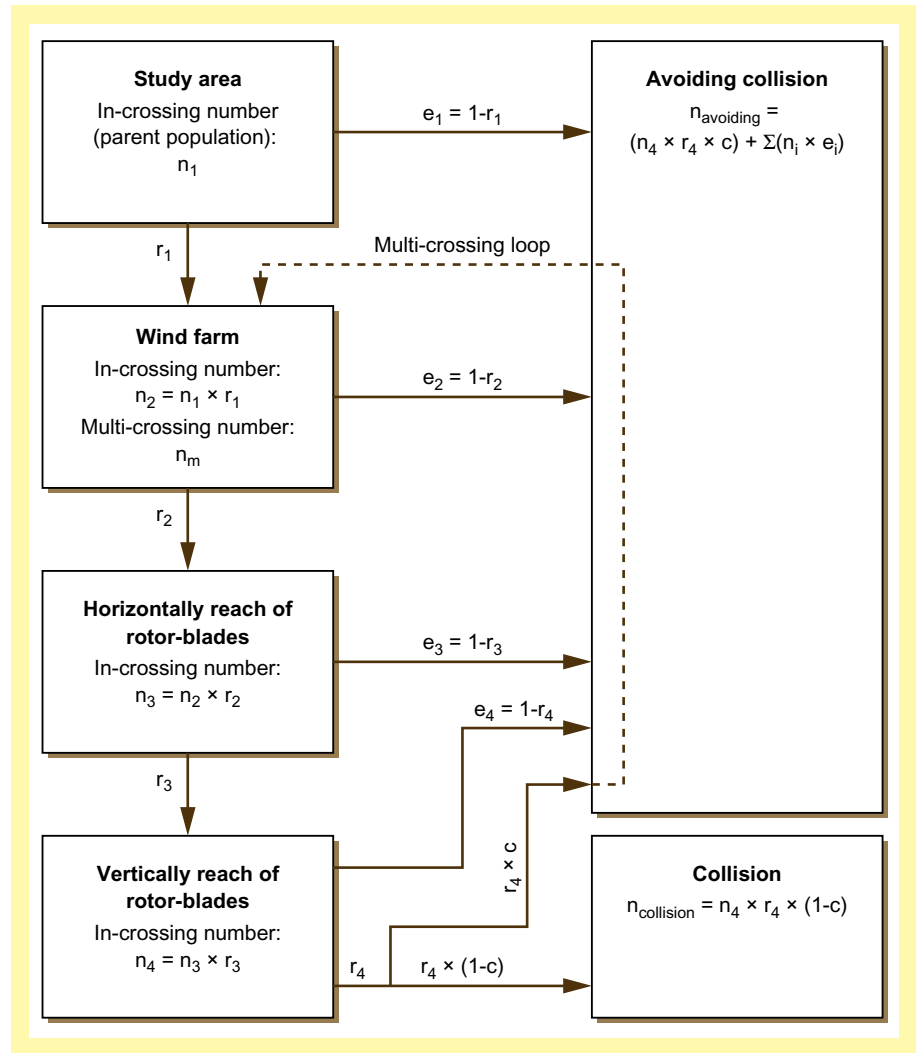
**Study area**
In-crossing number (parent population):
$n_1$

$e_1 = 1-r_1$

**Avoiding collision**
$n_{avoiding} =$
$(n_4 \times r_4 \times c) + \Sigma(n_i \times e_i)$

$r_1$

Multi-crossing loop

**Wind farm**
In-crossing number:
$n_2 = n_1 \times r_1$
Multi-crossing number:
$n_m$

$e_2 = 1-r_2$

$r_2$

**Horizontally reach of rotor-blades**
In-crossing number:
$n_3 = n_2 \times r_2$

$e_3 = 1-r_3$

$e_4 = 1-r_4$

$r_3$

$r_4 \times c$

**Vertically reach of rotor-blades**
In-crossing number:
$n_4 = n_3 \times r_3$

$r_4$

$r_4 \times (1-c)$

**Collision**
$n_{collision} = n_4 \times r_4 \times (1-c)$